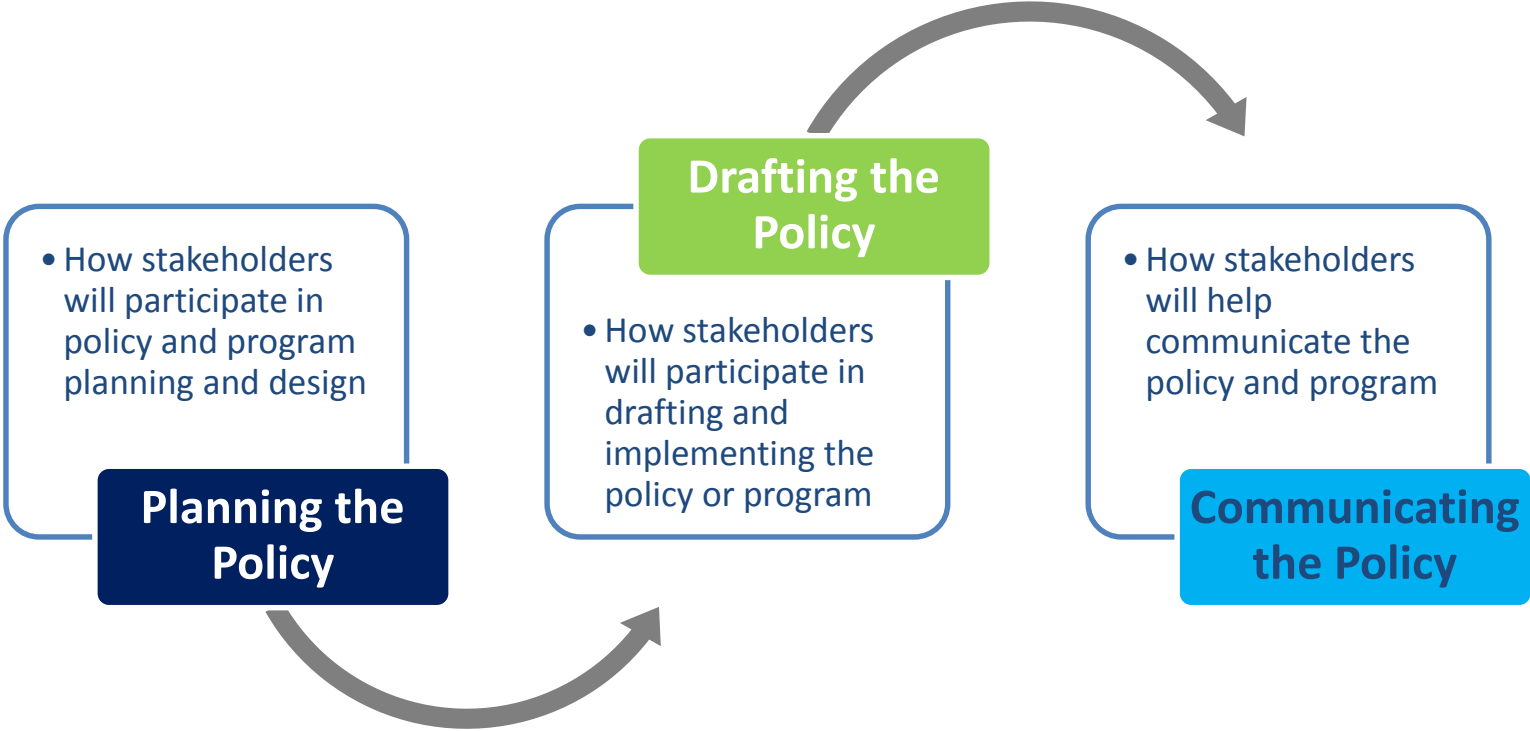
• How stakeholders will participate in policy and program planning and design

Planning the Policy

Drafting the Policy

• How stakeholders will participate in drafting and implementing the policy or program

• How stakeholders will help communicate the policy and program

Communicating the Policy